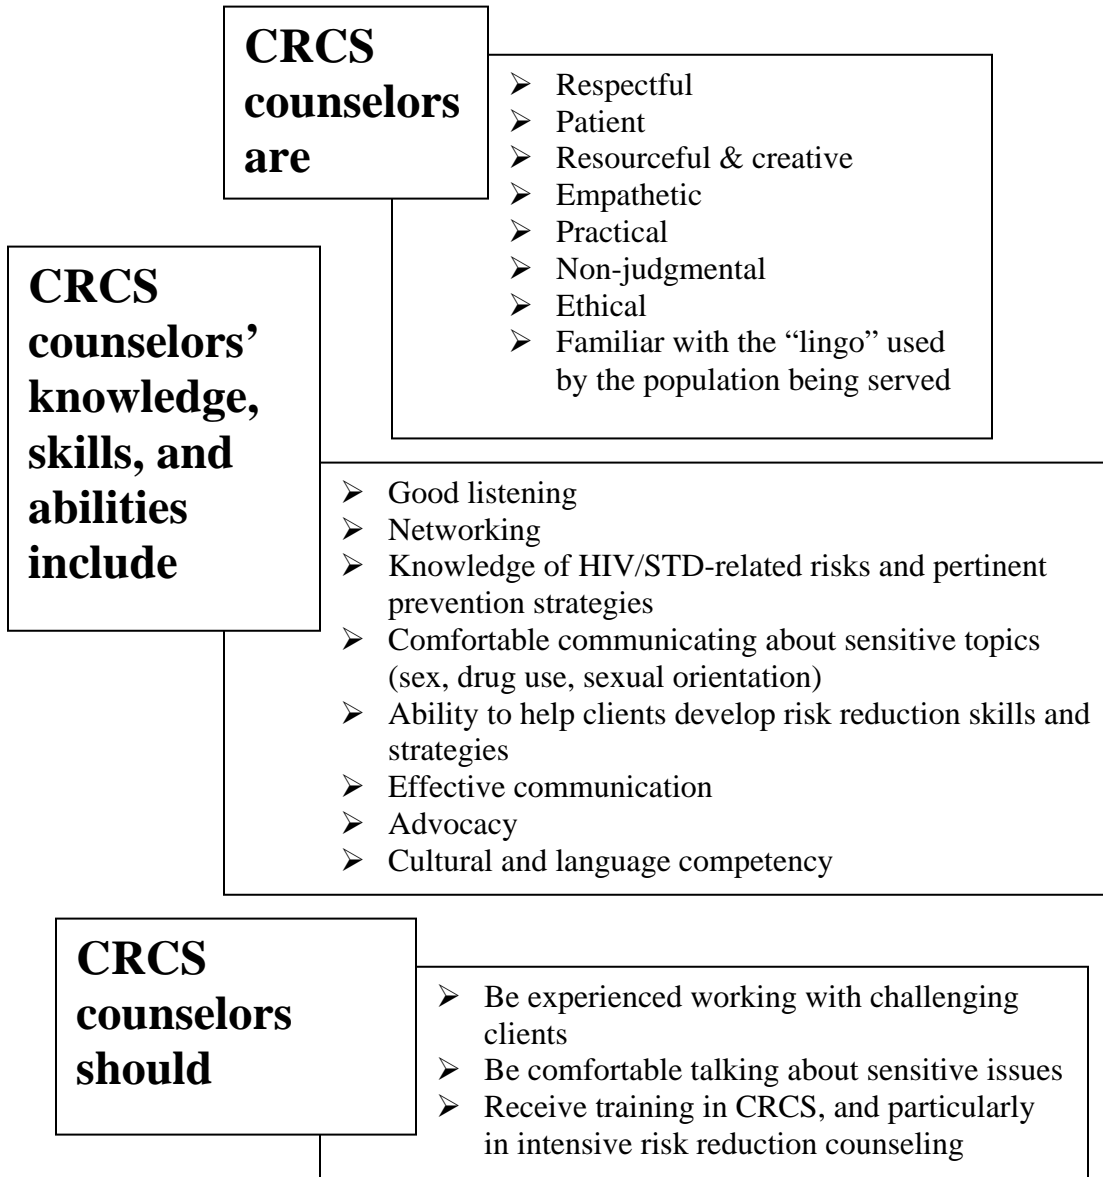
**CRCS counselors are**

- Respectful
- Patient
- Resourceful & creative
- Empathetic
- Practical
- Non-judgmental
- Ethical
- Familiar with the "lingo" used by the population being served

**CRCS counselors' knowledge, skills, and abilities include**

- Good listening
- Networking
- Knowledge of HIV/STD-related risks and pertinent prevention strategies
- Comfortable communicating about sensitive topics (sex, drug use, sexual orientation)
- Ability to help clients develop risk reduction skills and strategies
- Effective communication
- Advocacy
- Cultural and language competency

**CRCS counselors should**

- Be experienced working with challenging clients
- Be comfortable talking about sensitive issues
- Receive training in CRCS, and particularly in intensive risk reduction counseling